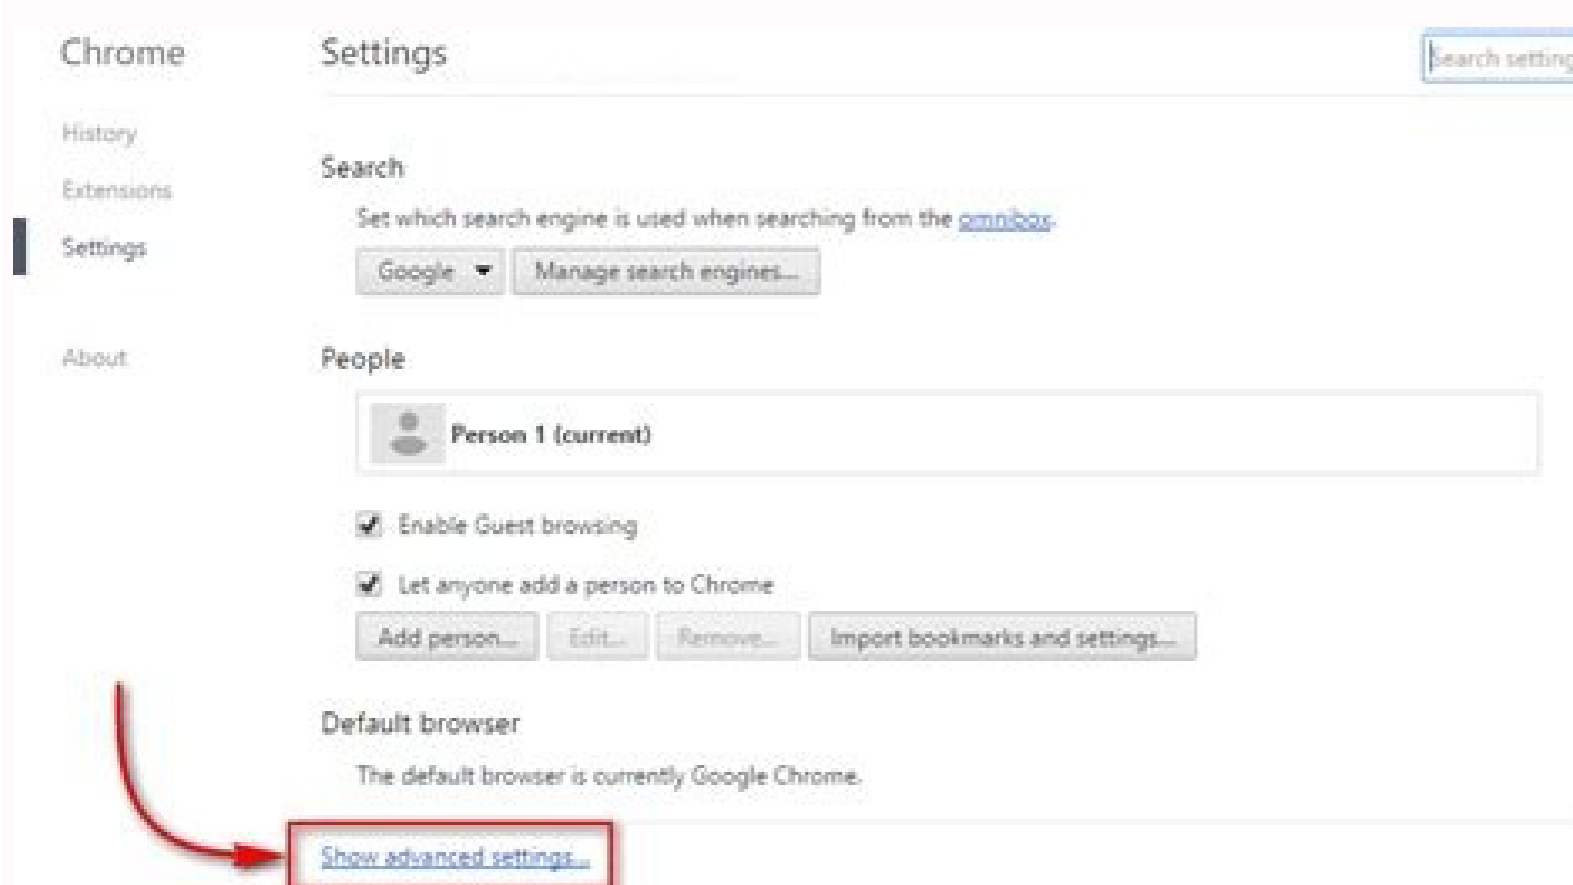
Chrome

History

Extensions

Settings

About

Settings

Search setting

Search

Set which search engine is used when searching from the omnibox.

Google

Manage search engines...

People

Person 1 (current)

Enable Guest browsing

Let anyone add a person to Chrome

Add person...

Edit...

Remove...

Import bookmarks and settings...

Default browser

The default browser is currently Google Chrome.

Show advanced settings...